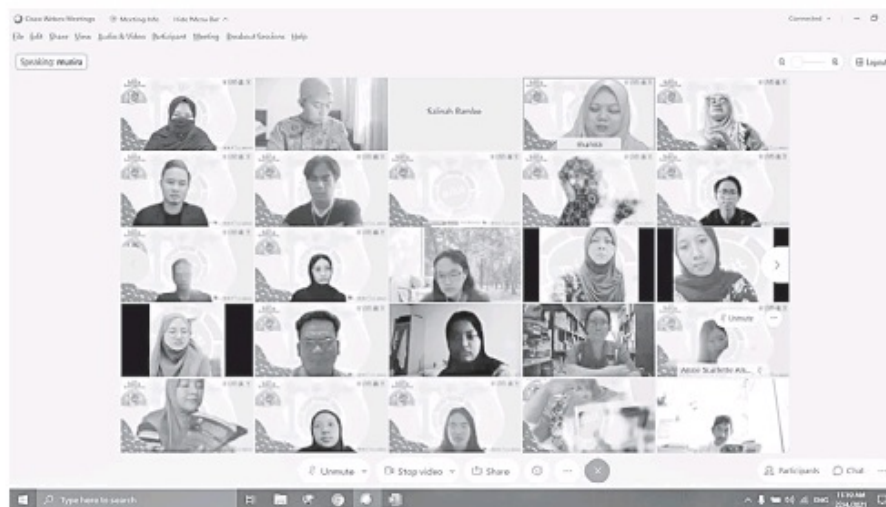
Cisco Webex Meetings  Meeting Info  Hide Menu Bar ^

Connected

File Edit Share View Audio & Video Participant Meeting Breakout Sessions Help

Speaking: rnusira

Layout

Salmah Rambe

Rusnita

Unmute

Annie Scarlette Ab...

Unmute  Stop video  Share

Participants  Chat

Type here to search

11:10 AM
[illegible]